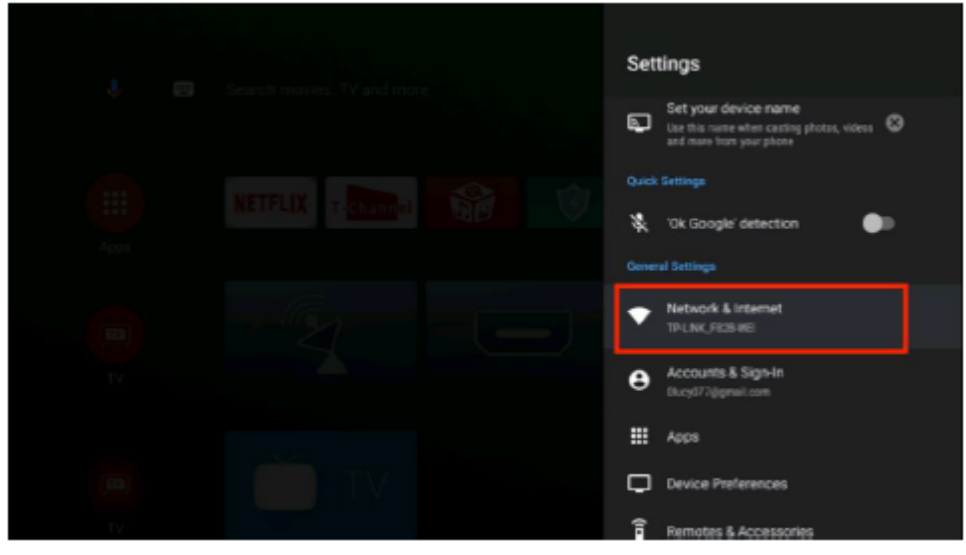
Search movies, TV and more

Apps

TV

TV

NETFLIX

T-Channel

TV

Settings

Set your device name
Use this name when casting photos, videos and more from your phone

Quick Settings

'Ok Google' detection

General Settings

Network & Internet
TP-LINK_F8DB-WEI

Accounts & Sign-In
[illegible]@gmail.com

Apps

Device Preferences

Remotes & Accessories